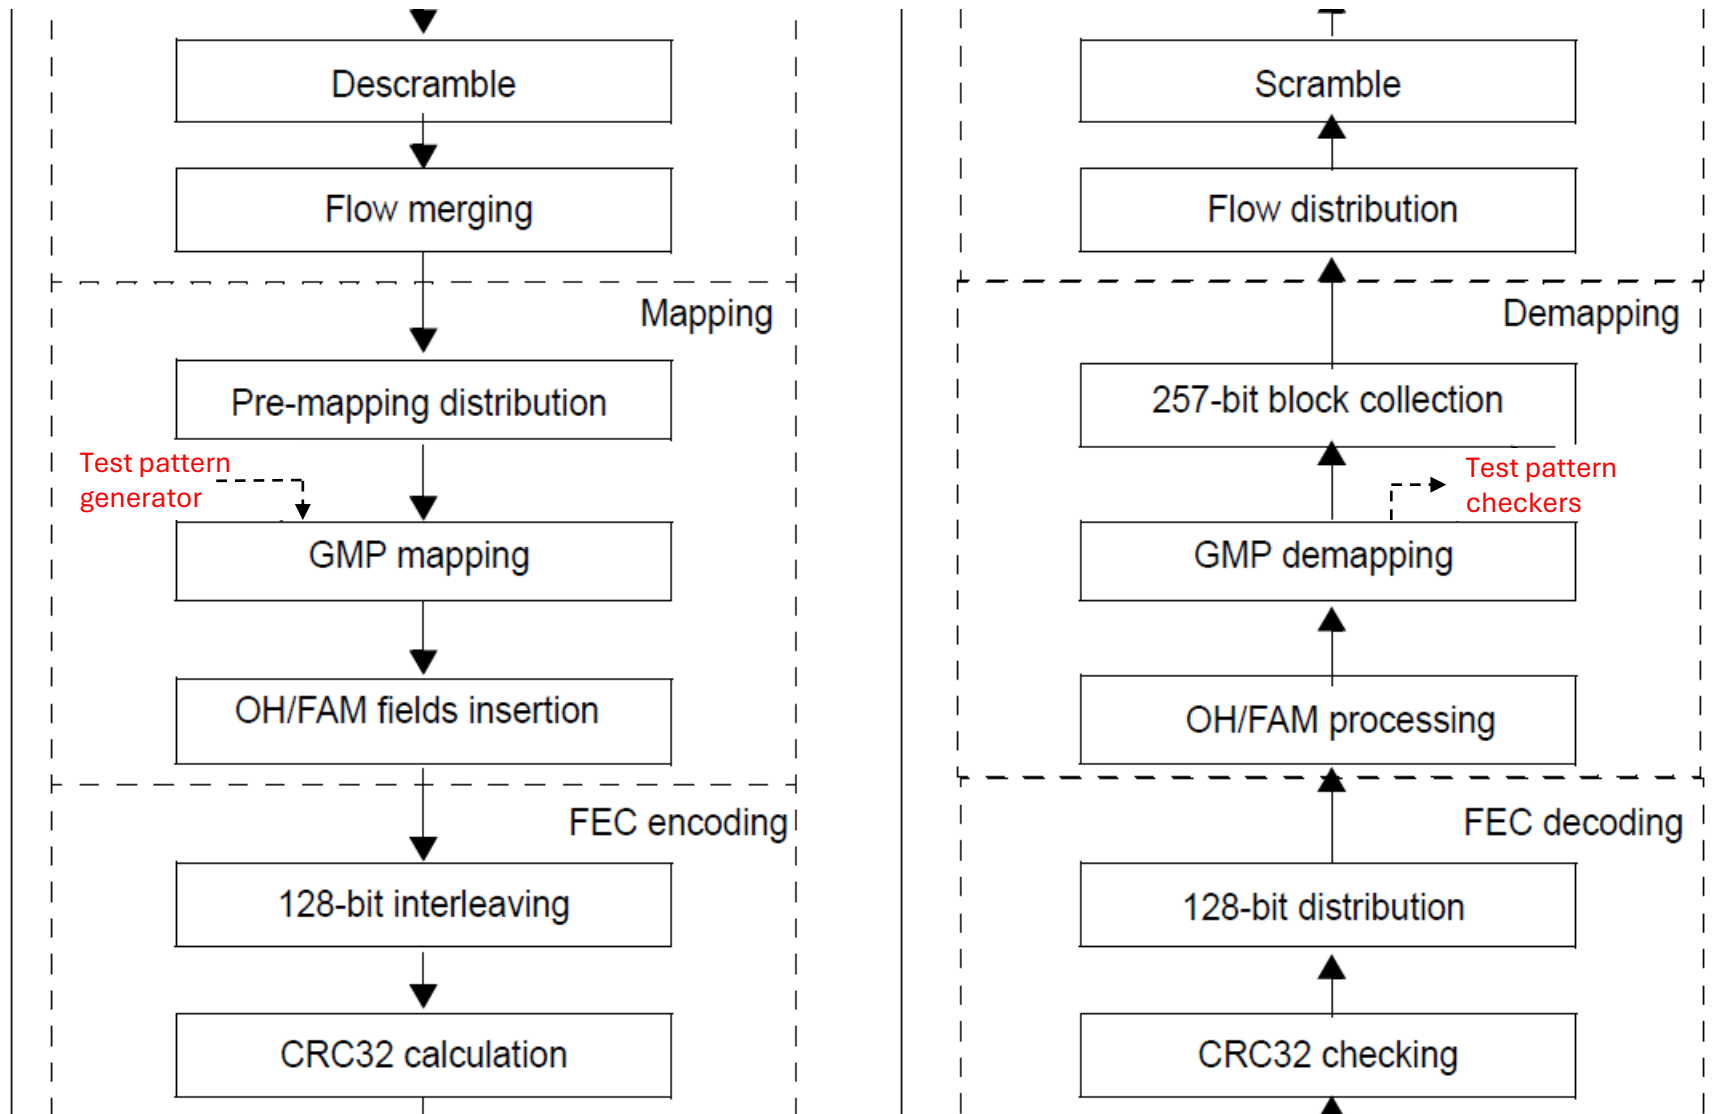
Descramble

Flow merging

Mapping

Pre-mapping distribution

Test pattern generator

GMP mapping

OH/FAM fields insertion

FEC encoding

128-bit interleaving

CRC32 calculation

Scramble

Flow distribution

Demapping

257-bit block collection

Test pattern checkers

GMP demapping

OH/FAM processing

FEC decoding

128-bit distribution

CRC32 checking